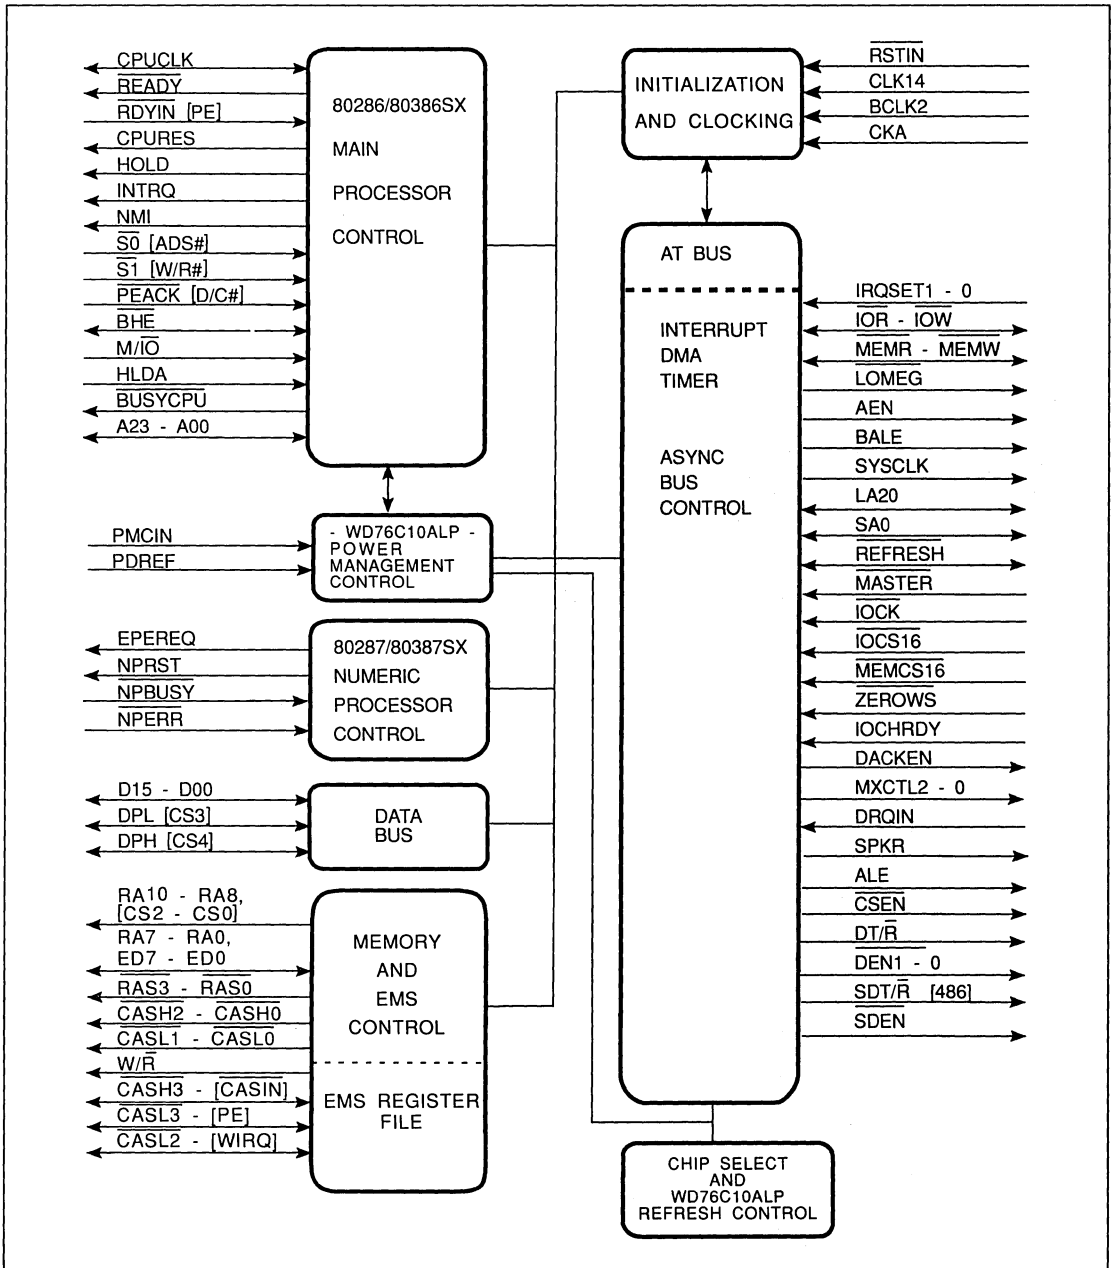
CPUCLK
$\overline{READY}$
$\overline{RDYIN}$ [PE]
CPURES
HOLD
INTRQ
NMI
$\overline{S0}$ [ADS#]
$\overline{S1}$ [W/R#]
$\overline{PEACK}$ [D/C#]
$\overline{BHE}$
M/$\overline{IO}$
HLDA
$\overline{BUSYCPU}$
A23 - A00

80286/80386SX MAIN PROCESSOR CONTROL

INITIALIZATION AND CLOCKING

$\overline{RSTIN}$
CLK14
BCLK2
CKA

AT BUS

INTERRUPT
DMA
TIMER

ASYNC
BUS
CONTROL

IRQSET1 - 0
$\overline{IOR}$ - $\overline{IOW}$
$\overline{MEMR}$ - $\overline{MEMW}$
$\overline{LOMEG}$
AEN
BALE
SYSCLK
LA20
SA0
$\overline{REFRESH}$
$\overline{MASTER}$
$\overline{IOCK}$
$\overline{IOCS16}$
$\overline{MEMCS16}$
$\overline{ZEROWS}$
IOCHRDY
DACKEN
MXCTL2 - 0
DRQIN
SPKR
ALE
$\overline{CSEN}$
DT/$\overline{R}$
DEN1 - 0
SDT/$\overline{R}$ [486]
SDEN

PMCIN
PDREF

- WD76C10ALP -
POWER
MANAGEMENT
CONTROL

EPEREQ
$\overline{NPRST}$
$\overline{NPBUSY}$
$\overline{NPERR}$

80287/80387SX NUMERIC PROCESSOR CONTROL

D15 - D00
DPL [CS3]
DPH [CS4]

DATA BUS

RA10 - RA8,
[CS2 - CS0]
RA7 - RA0,
ED7 - ED0
$\overline{RAS3}$ - $\overline{RAS0}$
$\overline{CASH2}$ - $\overline{CASH0}$
$\overline{CASL1}$ - $\overline{CASL0}$
W/$\overline{R}$
$\overline{CASH3}$ - [$\overline{CASIN}$]
$\overline{CASL3}$ - [PE]
$\overline{CASL2}$ - [WIRQ]

MEMORY AND EMS CONTROL

EMS REGISTER FILE

CHIP SELECT AND WD76C10ALP REFRESH CONTROL